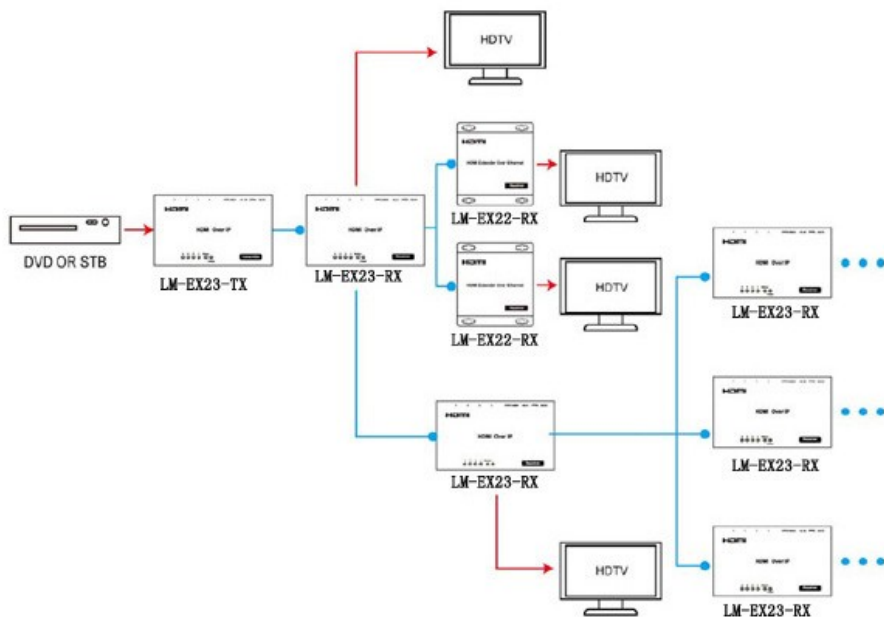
HDTV

HDTV

HDTV

DVD OR STB

LM-EX23-TX

LM-EX23-RX

LM-EX22-RX

LM-EX22-RX

LM-EX23-RX

LM-EX23-RX

LM-EX23-RX

HDTV

LM-EX23-RX

HDMI Over IP

HDMI Over IP

HDMI Extender Over Ethernet

HDMI Extender Over Ethernet

HDMI Over IP

HDMI Over IP

HDMI Over IP

HDMI Over IP